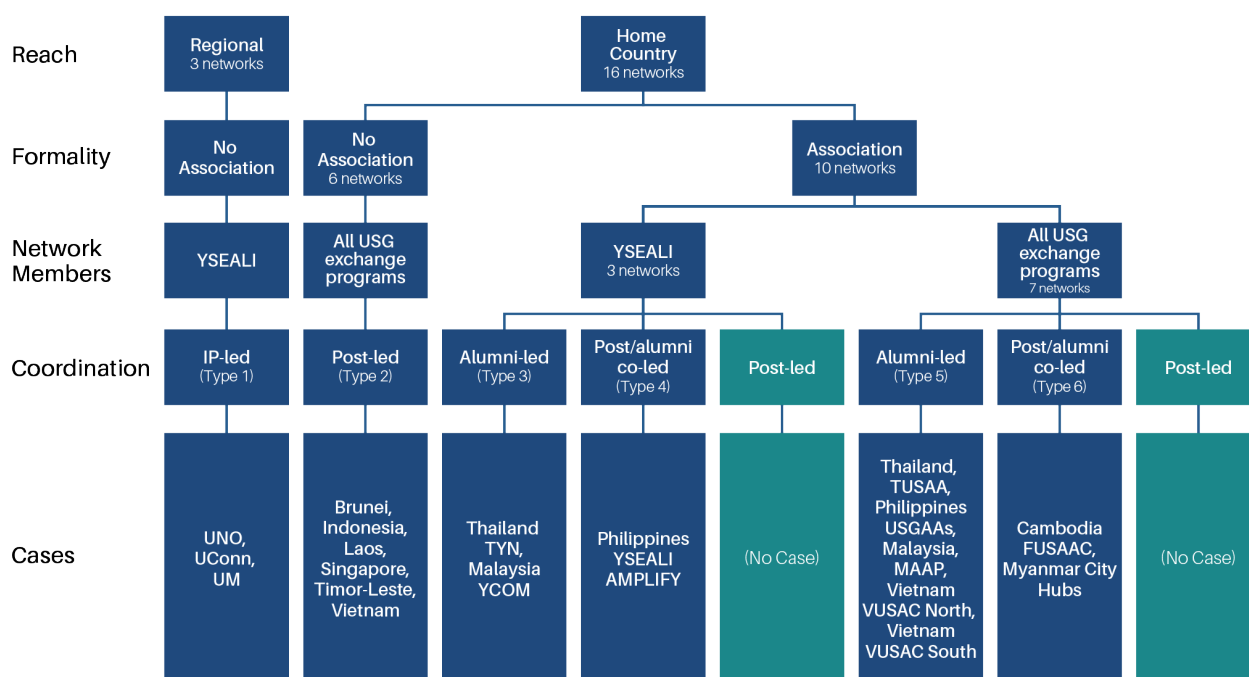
Reach

Regional
3 networks

Home Country
16 networks

Formality

No Association

No Association
6 networks

Association
10 networks

Network Members

YSEALI

All USG exchange programs

YSEALI
3 networks

All USG exchange programs
7 networks

Coordination

IP-led
(Type 1)

Post-led
(Type 2)

Alumni-led
(Type 3)

Post/alumni co-led
(Type 4)

Post-led

Alumni-led
(Type 5)

Post/alumni co-led
(Type 6)

Post-led

Cases

UNO, UConn, UM

Brunei, Indonesia, Laos, Singapore, Timor-Leste, Vietnam

Thailand TYN, Malaysia YCOM

Philippines YSEALI AMPLIFY

(No Case)

Thailand, TUSAA, Philippines USGAAs, Malaysia, MAAP, Vietnam VUSAC North, Vietnam VUSAC South

Cambodia FUSAAC, Myanmar City Hubs

(No Case)